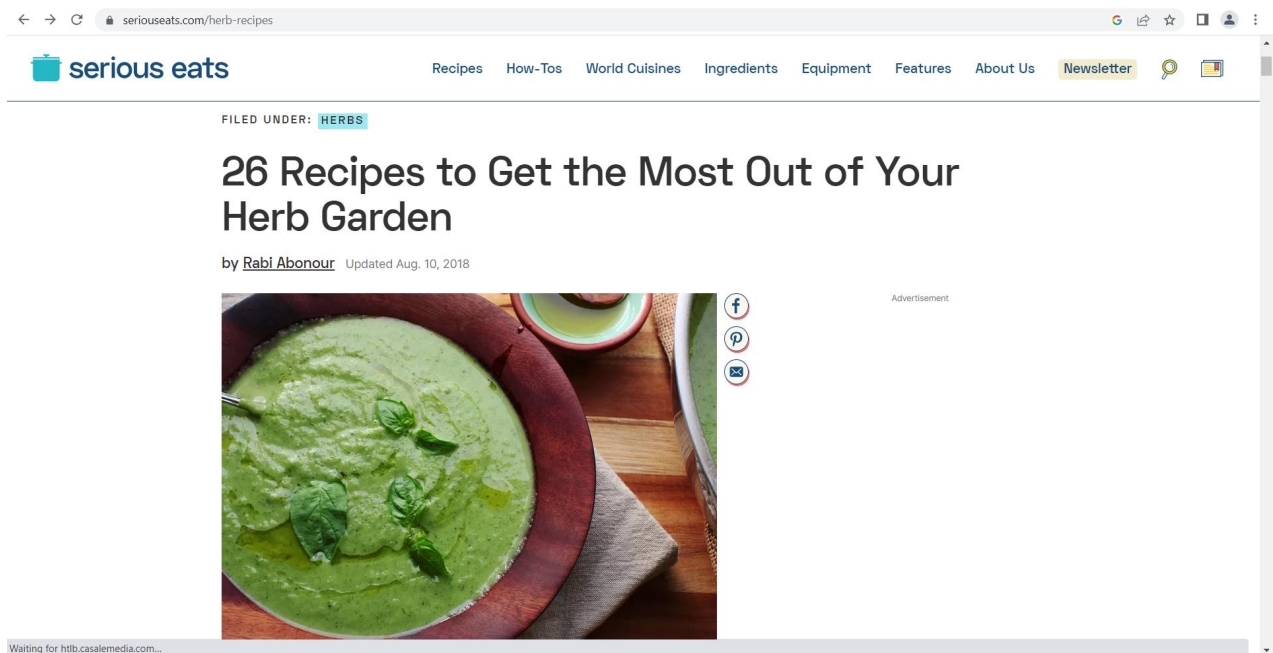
seriouseats.com/herb-recipes

serious eats

Recipes How-Tos World Cuisines Ingredients Equipment Features About Us Newsletter

FILED UNDER: HERBS

26 Recipes to Get the Most Out of Your Herb Garden

by Rabi Abonour Updated Aug. 10, 2018

Advertisement

Waiting for htlb.casalemedia.com...